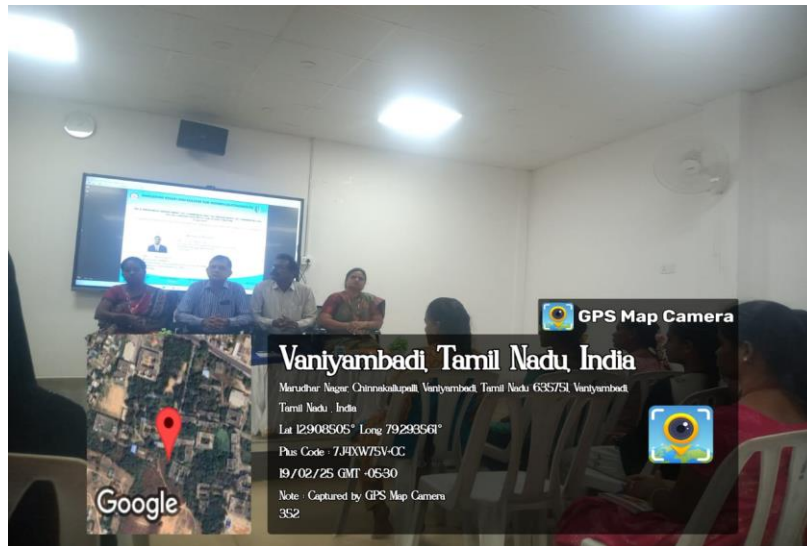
GPS Map Camera

Vaniyambadi, Tamil Nadu, India

Marudhar Nagar, Chinnakallupalli, Vaniyambadi, Tamil Nadu 635751, Vaniyambadi, Tamil Nadu , India

Lat 12.908505° Long 79.293561°

Plus Code : 7J4XW75V+CC

19/02/25 GMT +05:30

Note : Captured by GPS Map Camera

352

Google